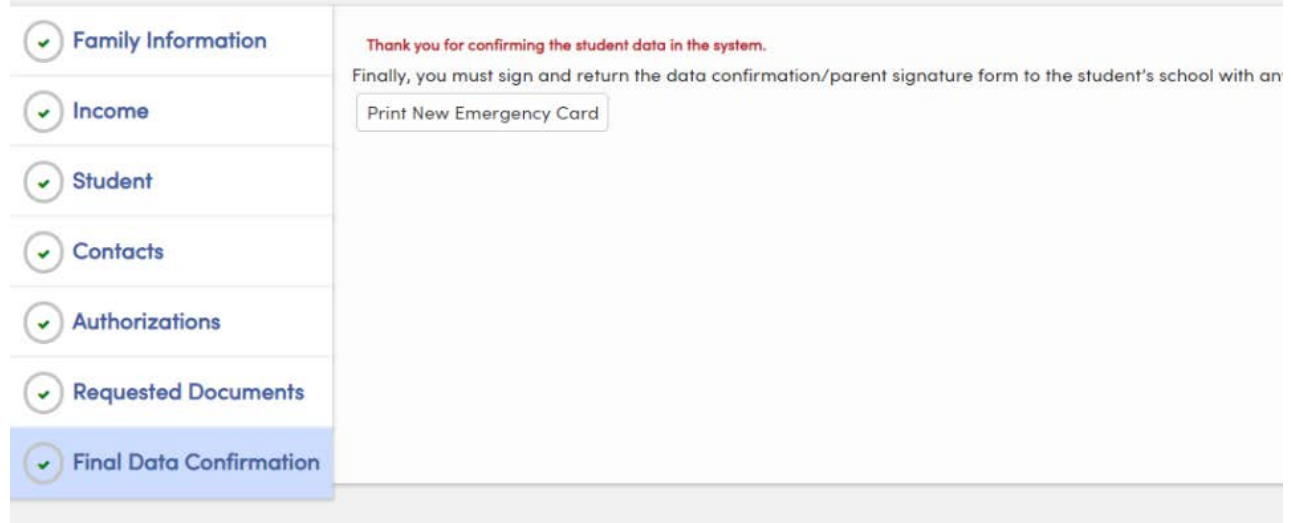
Family Information

Income

Student

Contacts

Authorizations

Requested Documents

Final Data Confirmation

Thank you for confirming the student data in the system.

Finally, you must sign and return the data confirmation/parent signature form to the student's school with an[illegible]

Print New Emergency Card